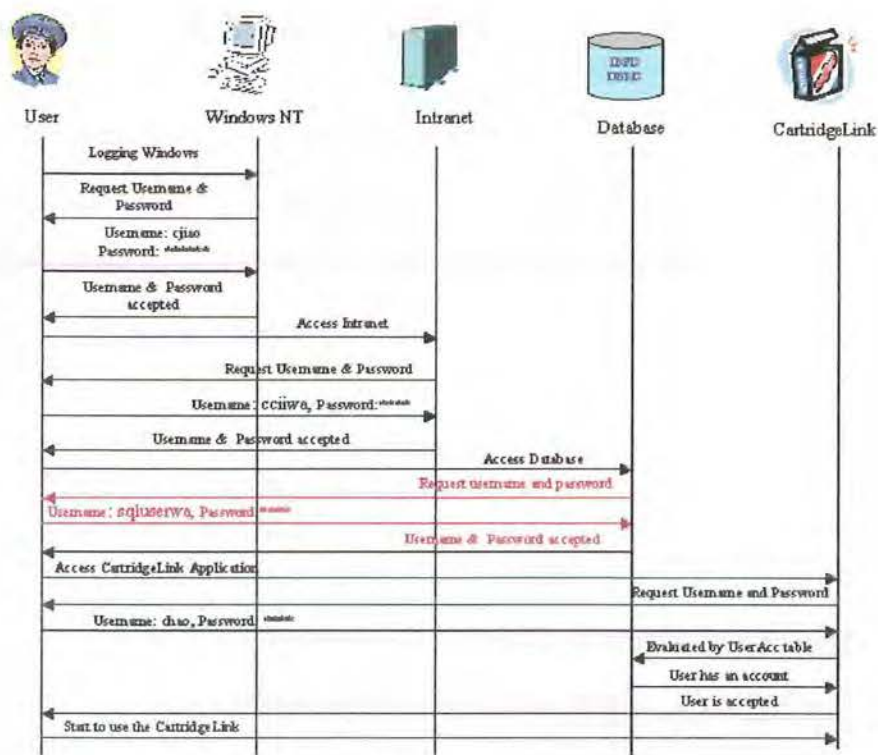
INFO DBMS

User

Windows NT

Intranet

Database

CartridgeLink

Logging Windows

Request Username & Password

Username: cjiso
Password: ********

Username & Password accepted

Access Intranet

Request Username & Password

Username: cciiwa, Password: ******

Username & Password accepted

Access Database

Request username and password

Username: sqluserwa, Password: *****

Username & Password accepted

Access CartridgeLink Application

Request Username and Password

Username: chao, Password: *****

Evaluated by UserAcc table

User has an account

User is accepted

Start to use the CartridgeLink